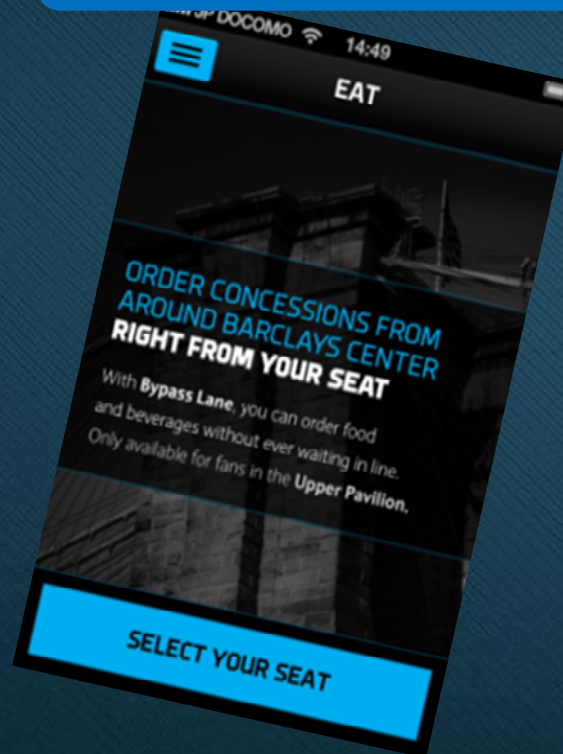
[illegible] SP DOCOMO 14:49

EAT

ORDER CONCESSIONS FROM AROUND BARCLAYS CENTER RIGHT FROM YOUR SEAT

With Bypass Lane, you can order food and beverages without ever waiting in line. Only available for fans in the Upper Pavilion.

SELECT YOUR SEAT